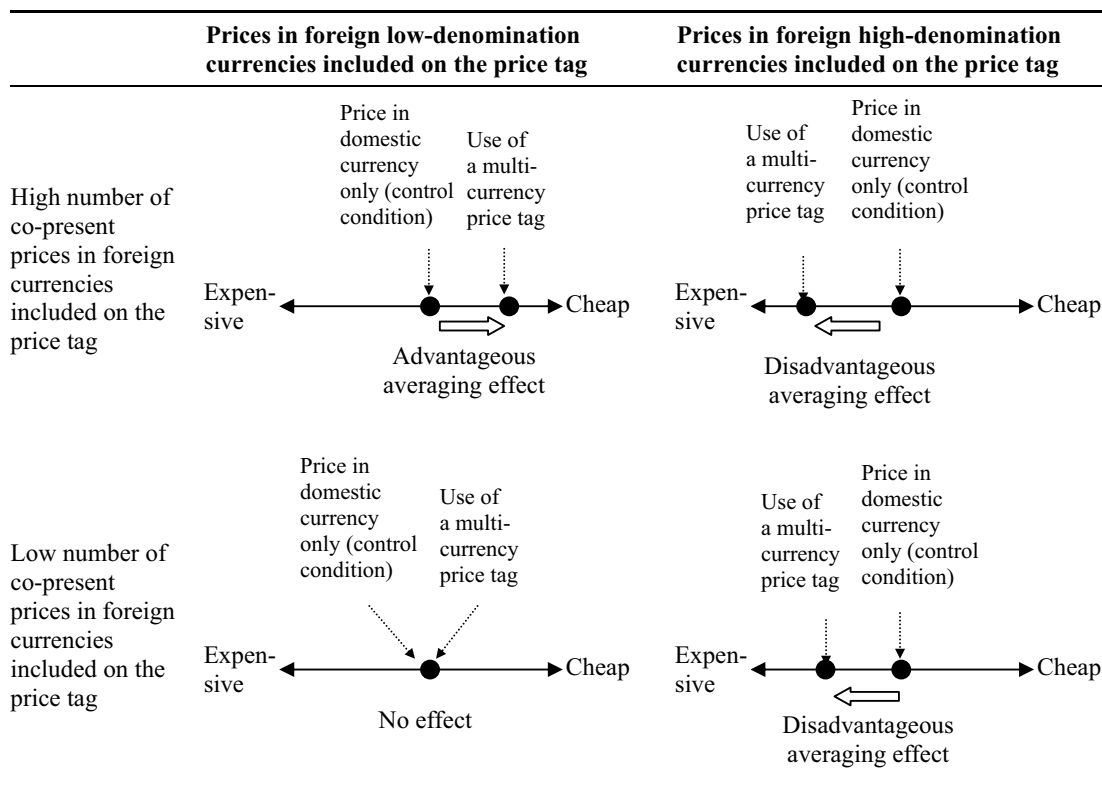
| | Prices in foreign low-denomination currencies included on the price tag | Prices in foreign high-denomination currencies included on the price tag |
|---|---|---|
| High number of co-present prices in foreign currencies included on the price tag | Price in domestic currency only (control condition)<br>Use of a multi-currency price tag<br>Expensive — Cheap<br>Advantageous averaging effect | Use of a multi-currency price tag<br>Price in domestic currency only (control condition)<br>Expensive — Cheap<br>Disadvantageous averaging effect |
| Low number of co-present prices in foreign currencies included on the price tag | Price in domestic currency only (control condition)<br>Use of a multi-currency price tag<br>Expensive — Cheap<br>No effect | Use of a multi-currency price tag<br>Price in domestic currency only (control condition)<br>Expensive — Cheap<br>Disadvantageous averaging effect |